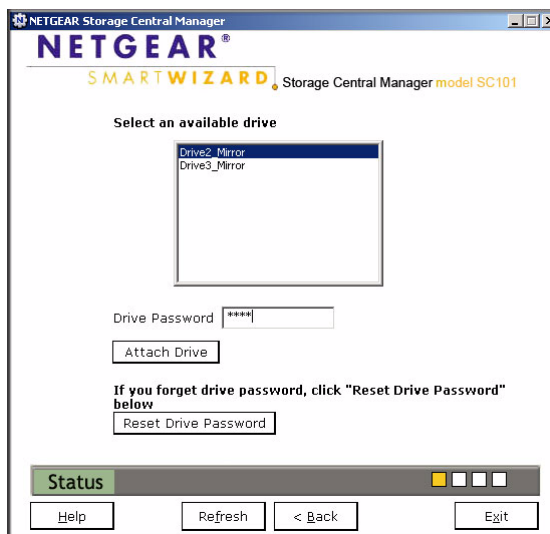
NETGEAR Storage Central Manager

NETGEAR®

SMARTWIZARD Storage Central Manager model SC101

Select an available drive

Drive2_Mirror
Drive3_Mirror

Drive Password ****

Attach Drive

If you forget drive password, click "Reset Drive Password" below

Reset Drive Password

Status

Help

Refresh

< Back

Exit